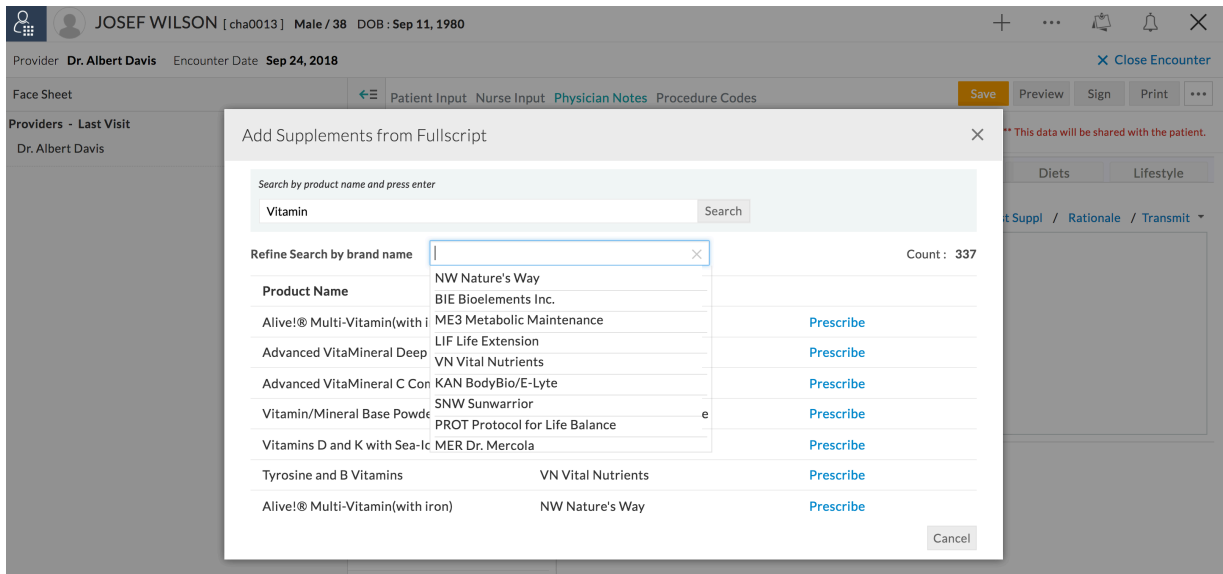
JOSEF WILSON [cha0013] Male / 38 DOB : Sep 11, 1980

Provider Dr. Albert Davis Encounter Date Sep 24, 2018

× Close Encounter

Face Sheet

Patient Input Nurse Input Physician Notes Procedure Codes

Save Preview Sign Print •••

Providers - Last Visit

Dr. Albert Davis

** This data will be shared with the patient.

Diets Lifestyle

t Suppl / Rationale / Transmit

Add Supplements from Fullscript

Search by product name and press enter

Vitamin

Search

Refine Search by brand name

Count : 337

NW Nature's Way
BIE Bioelements Inc.
ME3 Metabolic Maintenance
LIF Life Extension
VN Vital Nutrients
KAN BodyBio/E-Lyte
SNW Sunwarrior
PROT Protocol for Life Balance
MER Dr. Mercola

| Product Name | | |
|---|---|---|
| Alive!® Multi-Vitamin(with i | | Prescribe |
| Advanced VitaMineral Deep | | Prescribe |
| Advanced VitaMineral C Con | | Prescribe |
| Vitamin/Mineral Base Powde | e | Prescribe |
| Vitamins D and K with Sea-Ic | | Prescribe |
| Tyrosine and B Vitamins | VN Vital Nutrients | Prescribe |
| Alive!® Multi-Vitamin(with iron) | NW Nature's Way | Prescribe |

Cancel